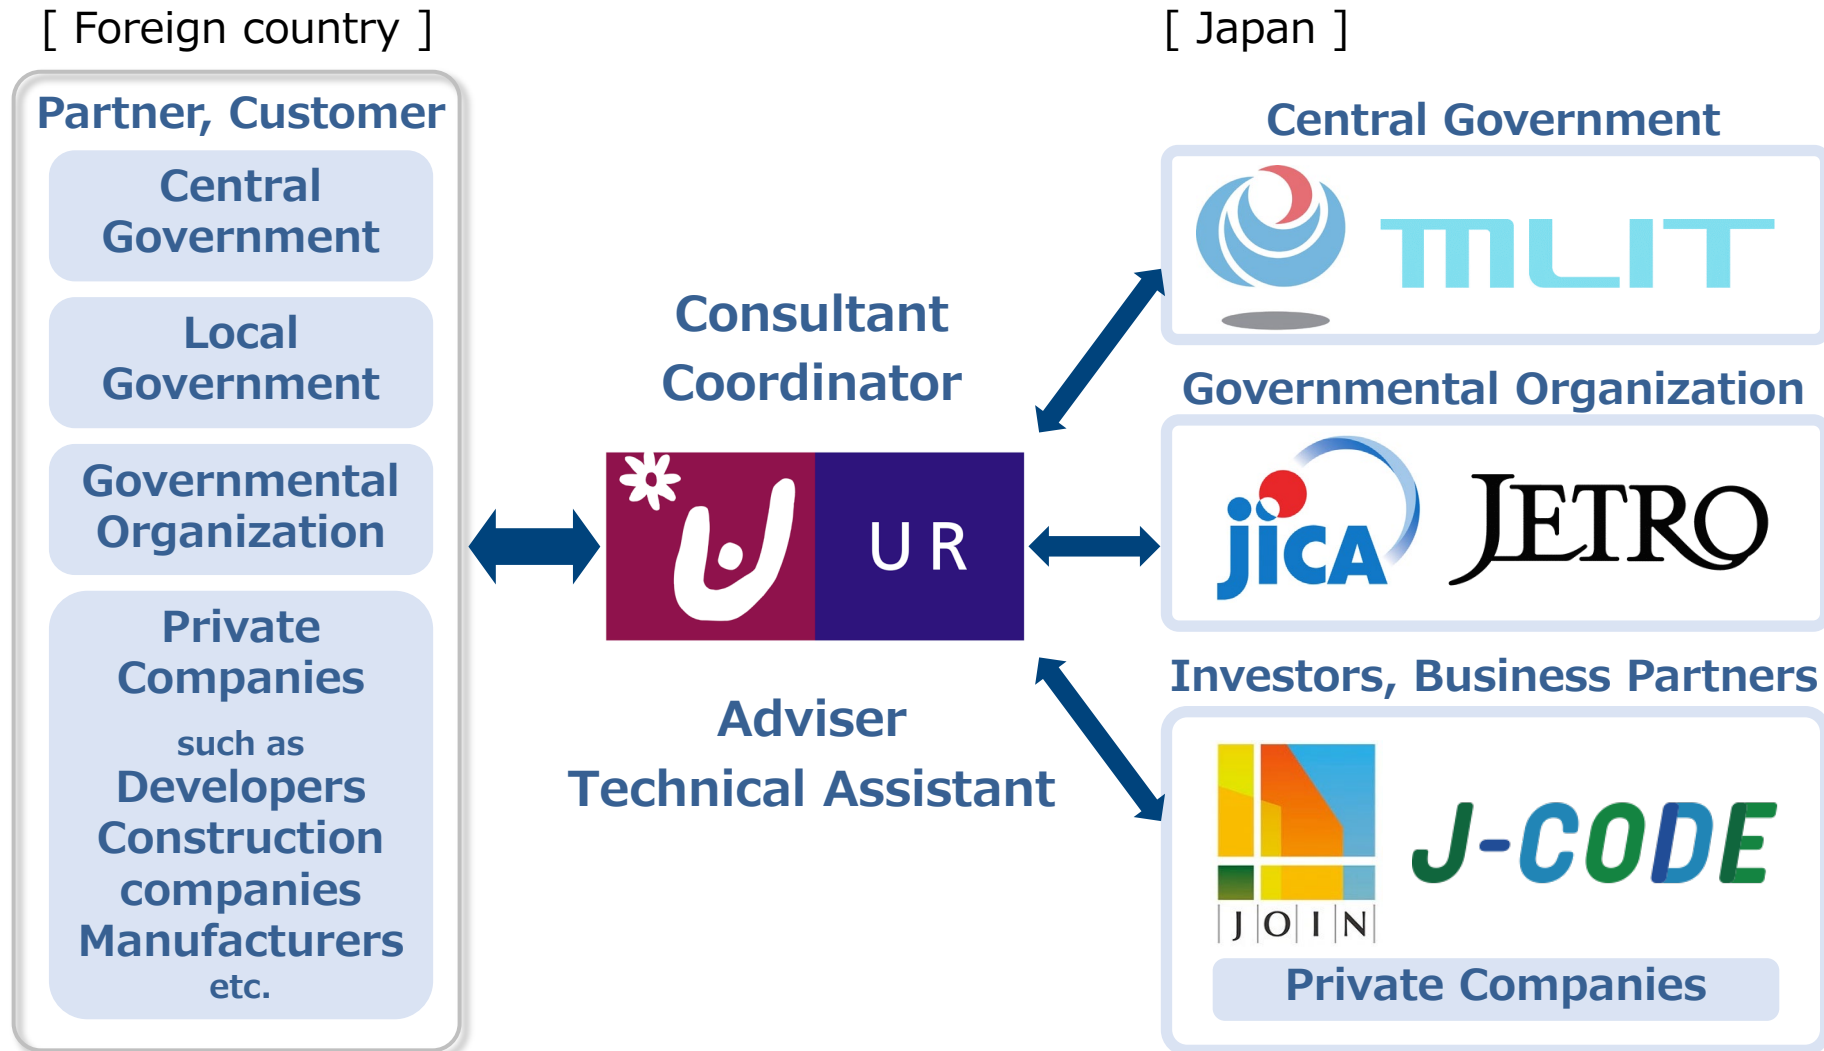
[ Foreign country ]

Partner, Customer

Central Government

Local Government

Governmental Organization

Private Companies

such as

Developers

Construction companies

Manufacturers

etc.

Consultant

Coordinator

UR

Adviser

Technical Assistant

[ Japan ]

Central Government

MLIT

Governmental Organization

jica

JETRO

Investors, Business Partners

JOIN

J-CODE

Private Companies